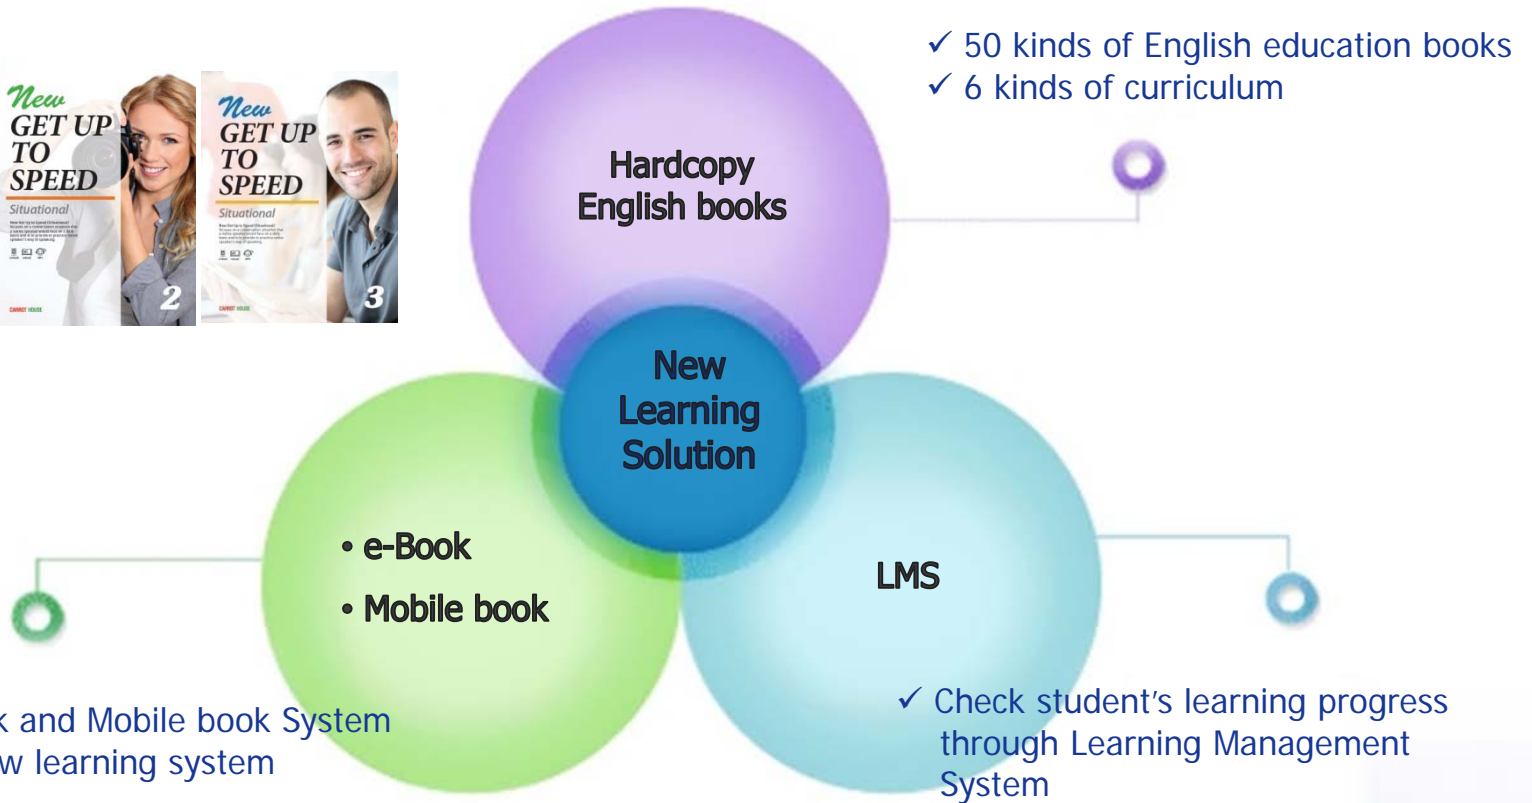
New GET UP TO SPEED Situational 2

New GET UP TO SPEED Situational 3

✓ 50 kinds of English education books
✓ 6 kinds of curriculum

Hardcopy English books

New Learning Solution

• e-Book
• Mobile book

LMS

k and Mobile book System
w learning system

✓ Check student's learning progress through Learning Management System